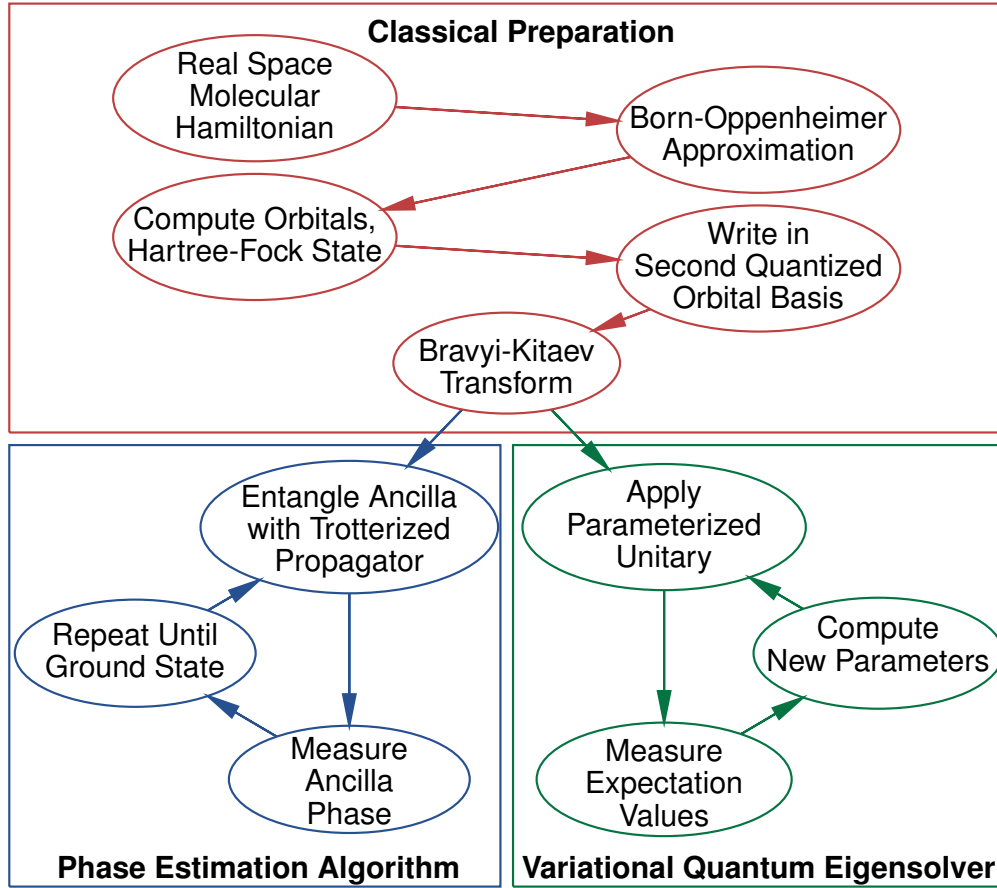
Classical Preparation

Real Space Molecular Hamiltonian

Born-Oppenheimer Approximation

Compute Orbitals, Hartree-Fock State

Write in Second Quantized Orbital Basis

Bravyi-Kitaev Transform

Entangle Ancilla with Trotterized Propagator

Repeat Until Ground State

Measure Ancilla Phase

Phase Estimation Algorithm

Apply Parameterized Unitary

Compute New Parameters

Measure Expectation Values

Variational Quantum Eigensolver